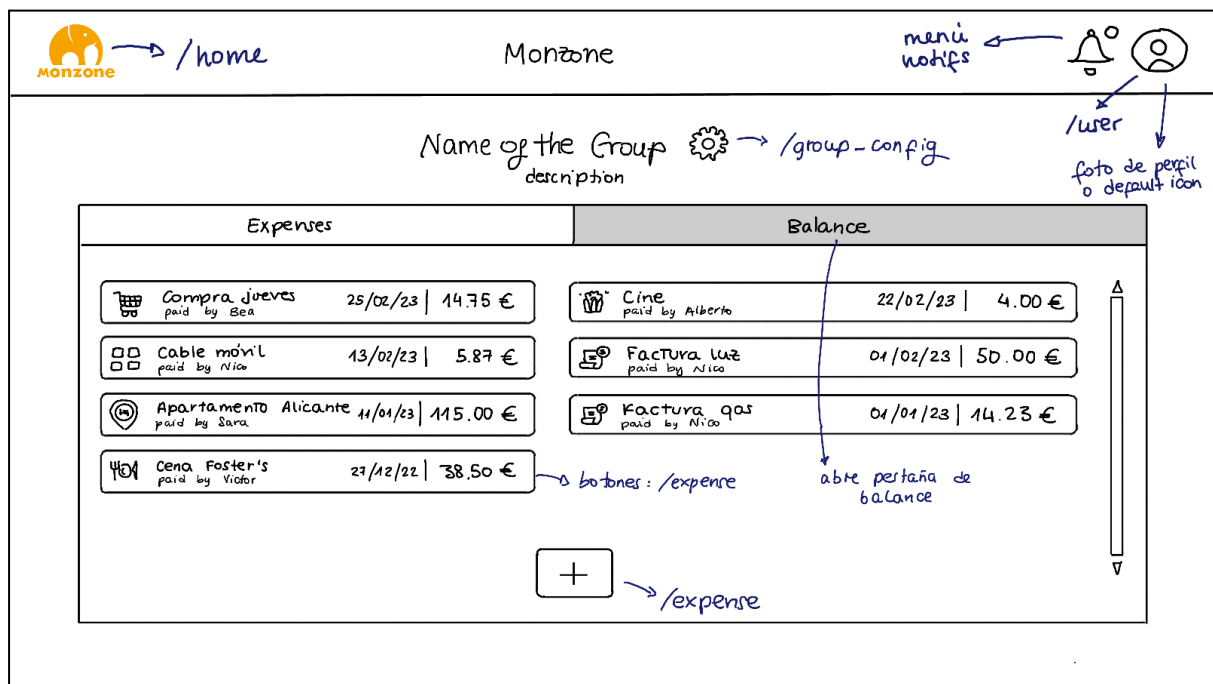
Monzone /home

Monzone

menú notifs

/user

foto de perfil o default icon

Name of the Group /group-config

description

| Expenses | Balance |
|---|---|

Compra jueves paid by Bea 25/02/23 | 14.75 €

Cable móvil paid by Nico 13/02/23 | 5.87 €

Apartamento Alicante paid by Sara 11/01/23 | 115.00 €

Cena Foster's paid by Victor 27/12/22 | 38.50 €

botones: /expense

Cine paid by Alberto 22/02/23 | 4.00 €

Factura luz paid by Nico 01/02/23 | 50.00 €

Factura gas paid by Nico 01/01/23 | 14.23 €

abre pestaña de balance

+

/expense